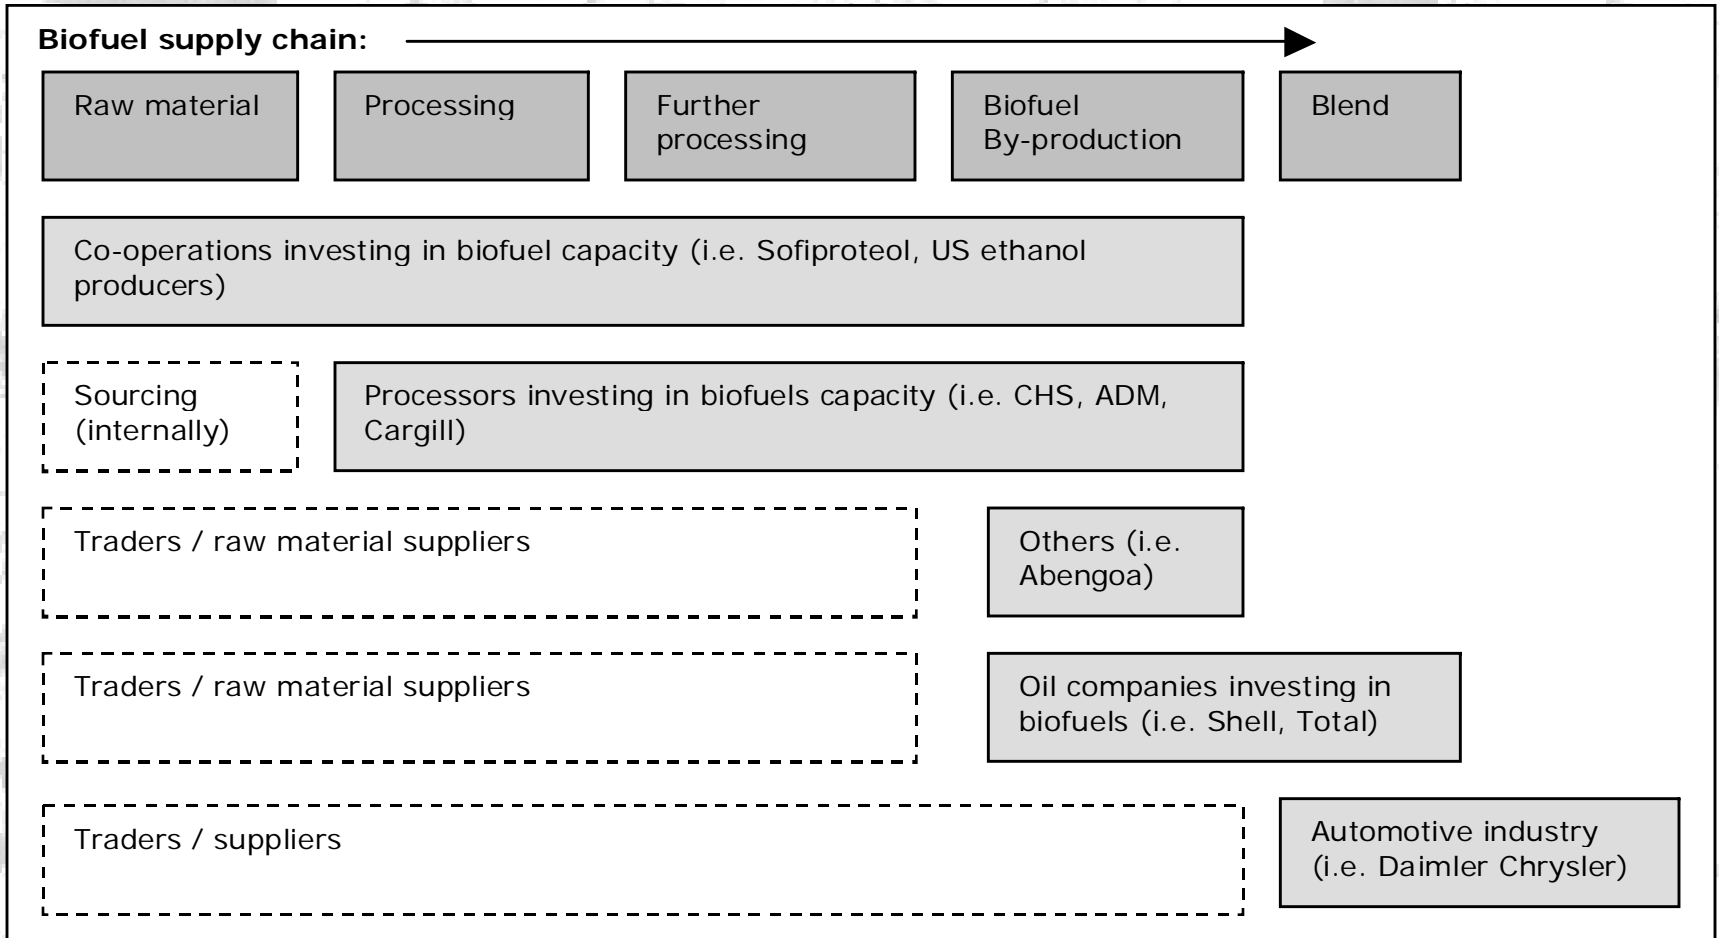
Biofuel supply chain:

Raw material

Processing

Further processing

Biofuel By-production

Blend

Co-operations investing in biofuel capacity (i.e. Sofiproteol, US ethanol producers)

Sourcing (internally)

Processors investing in biofuels capacity (i.e. CHS, ADM, Cargill)

Traders / raw material suppliers

Others (i.e. Abengoa)

Traders / raw material suppliers

Oil companies investing in biofuels (i.e. Shell, Total)

Traders / suppliers

Automotive industry (i.e. Daimler Chrysler)